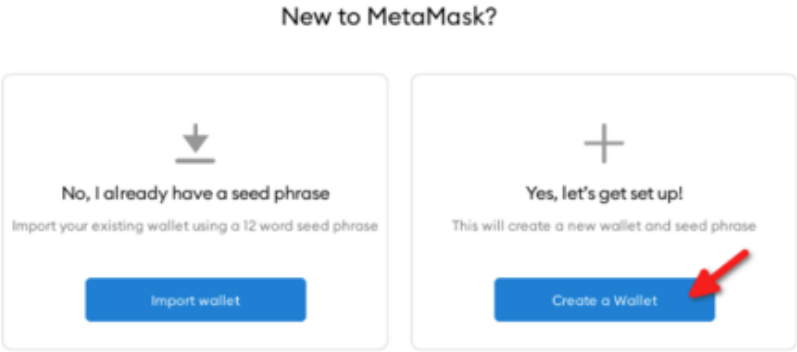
New to MetaMask?

No, I already have a seed phrase

Import your existing wallet using a 12 word seed phrase

Import wallet

Yes, let's get set up!

This will create a new wallet and seed phrase

Create a Wallet